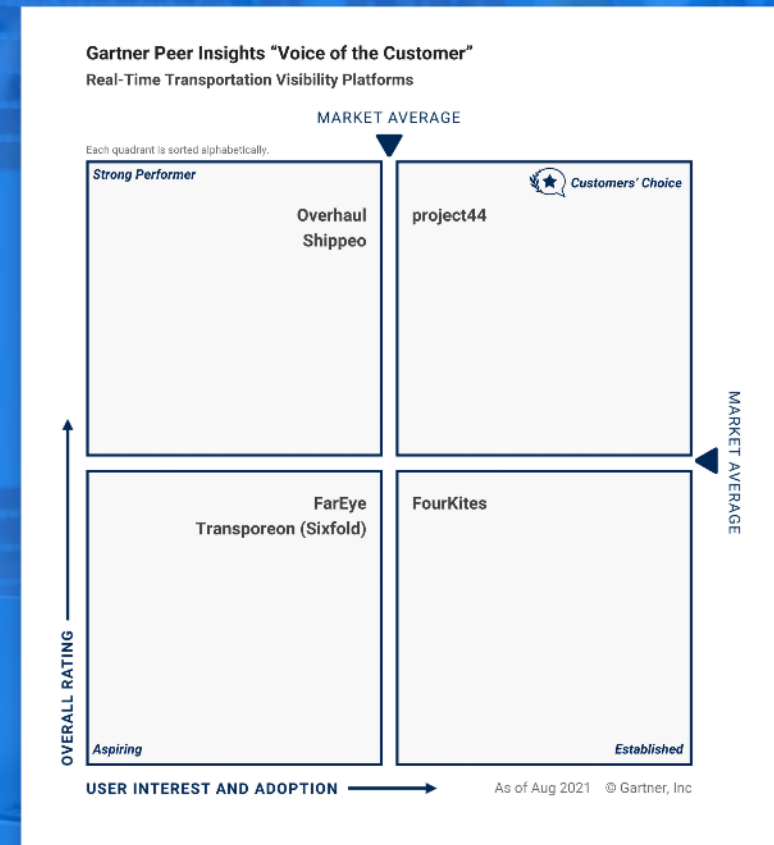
Gartner Peer Insights "Voice of the Customer"
Real-Time Transportation Visibility Platforms

MARKET AVERAGE

Each quadrant is sorted alphabetically.

Strong Performer

Overhaul
Shippeo

Customers' Choice

project44

MARKET AVERAGE

FarEye
Transporeon (Sixfold)

FourKites

OVERALL RATING

Aspiring

Established

USER INTEREST AND ADOPTION

As of Aug 2021 © Gartner, Inc